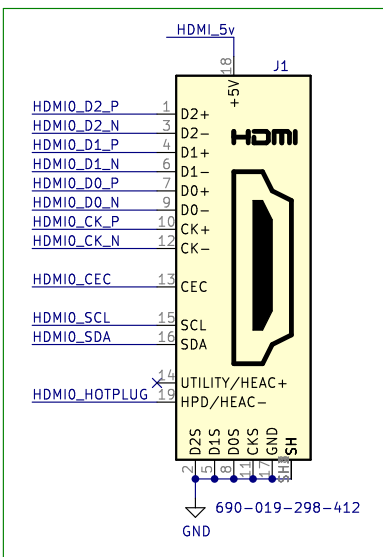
HDMI_5v

18

+5V

J1

HDMI0_D2_P 1 D2+
HDMI0_D2_N 3 D2−
HDMI0_D1_P 4 D1+
HDMI0_D1_N 6 D1−
HDMI0_D0_P 7 D0+
HDMI0_D0_N 9 D0−
HDMI0_CK_P 10 CK+
HDMI0_CK_N 12 CK−

HDMI

HDMI0_CEC 13 CEC

HDMI0_SCL 15 SCL
HDMI0_SDA 16 SDA

14 UTILITY/HEAC+
HDMI0_HOTPLUG 19 HPD/HEAC−

D2S D1S D0S CKS GND SH

2 5 8 11 17 SH

690-019-298-412

GND